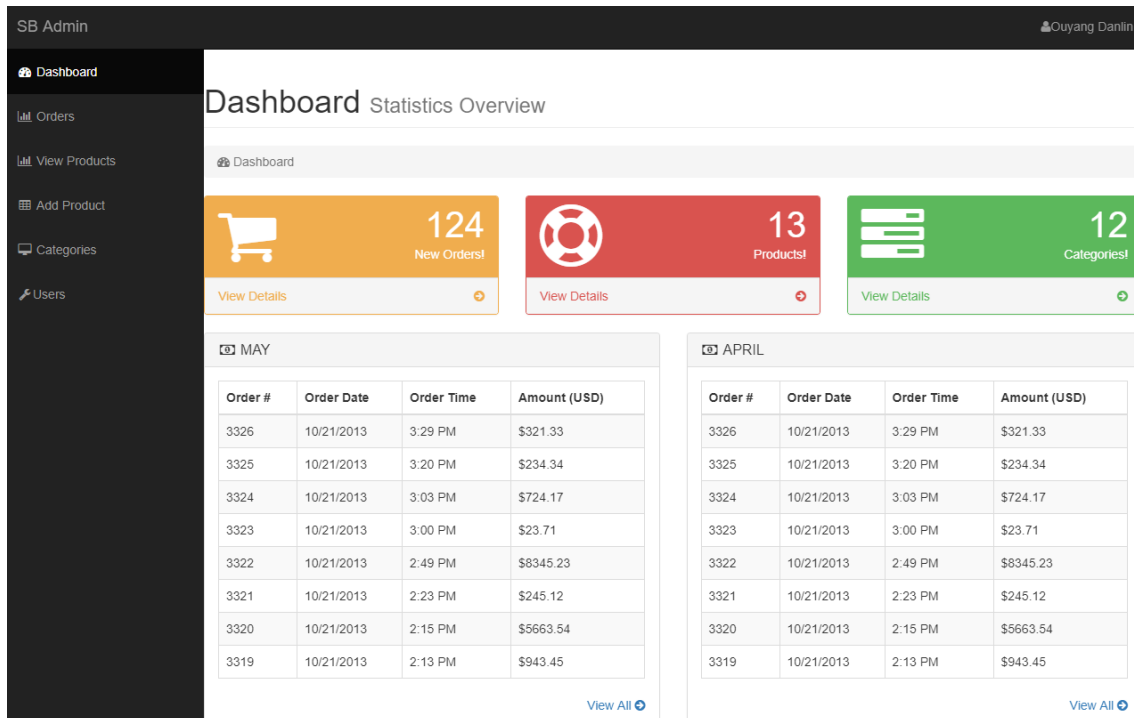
SB Admin

Ouyang Danlin

Dashboard

Orders

View Products

Add Product

Categories

Users

Dashboard Statistics Overview

Dashboard

124
New Orders!
View Details

13
Products!
View Details

12
Categories!
View Details

MAY

| Order # | Order Date | Order Time | Amount (USD) |
|---|---|---|---|
| 3326 | 10/21/2013 | 3:29 PM | $321.33 |
| 3325 | 10/21/2013 | 3:20 PM | $234.34 |
| 3324 | 10/21/2013 | 3:03 PM | $724.17 |
| 3323 | 10/21/2013 | 3:00 PM | $23.71 |
| 3322 | 10/21/2013 | 2:49 PM | $8345.23 |
| 3321 | 10/21/2013 | 2:23 PM | $245.12 |
| 3320 | 10/21/2013 | 2:15 PM | $5663.54 |
| 3319 | 10/21/2013 | 2:13 PM | $943.45 |

View All

APRIL

| Order # | Order Date | Order Time | Amount (USD) |
|---|---|---|---|
| 3326 | 10/21/2013 | 3:29 PM | $321.33 |
| 3325 | 10/21/2013 | 3:20 PM | $234.34 |
| 3324 | 10/21/2013 | 3:03 PM | $724.17 |
| 3323 | 10/21/2013 | 3:00 PM | $23.71 |
| 3322 | 10/21/2013 | 2:49 PM | $8345.23 |
| 3321 | 10/21/2013 | 2:23 PM | $245.12 |
| 3320 | 10/21/2013 | 2:15 PM | $5663.54 |
| 3319 | 10/21/2013 | 2:13 PM | $943.45 |

View All